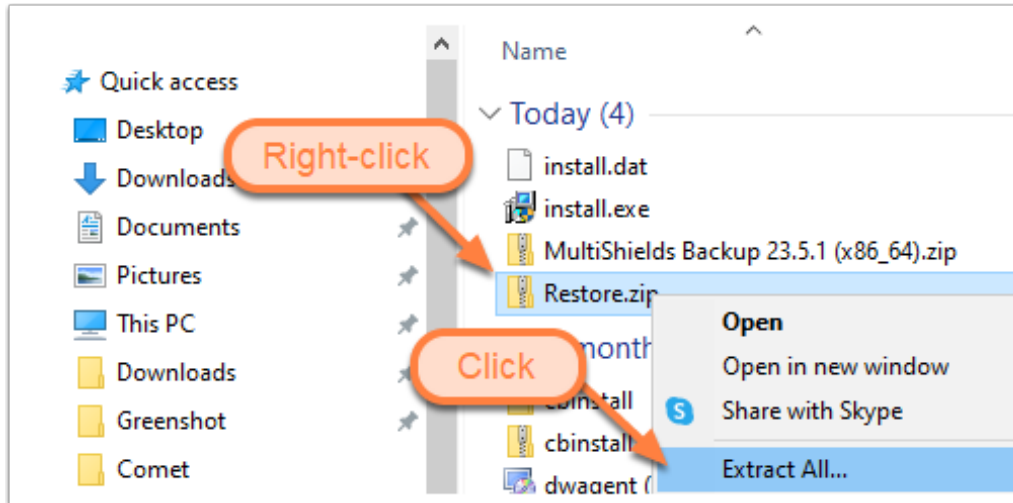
Quick access
Desktop
Downloads
Documents
Pictures
This PC
Downloads
Greenshot
Comet

Name
Today (4)
install.dat
install.exe
MultiShields Backup 23.5.1 (x86_64).zip
Restore.zip
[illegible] month
cbinstall
cbinstall
dwagent (

Right-click
Click

Open
Open in new window
Share with Skype
Extract All...